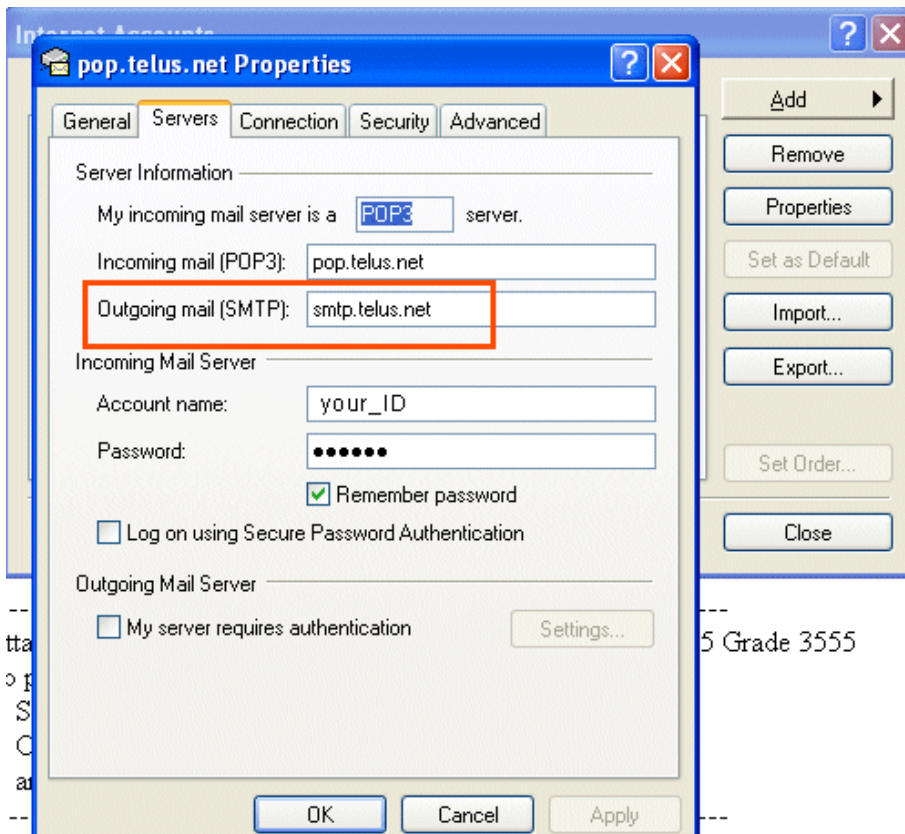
Internet Accounts

pop.telus.net Properties

General | Servers | Connection | Security | Advanced

Server Information

My incoming mail server is a POP3 server.

Incoming mail (POP3): pop.telus.net

Outgoing mail (SMTP): smtp.telus.net

Incoming Mail Server

Account name: your_ID

Password: ●●●●●●

Remember password

Log on using Secure Password Authentication

Outgoing Mail Server

My server requires authentication

Settings...

OK | Cancel | Apply

Add

Remove

Properties

Set as Default

Import...

Export...

Set Order...

Close

--

tta

p

S

C

a

--

5 Grade 3555

--

--